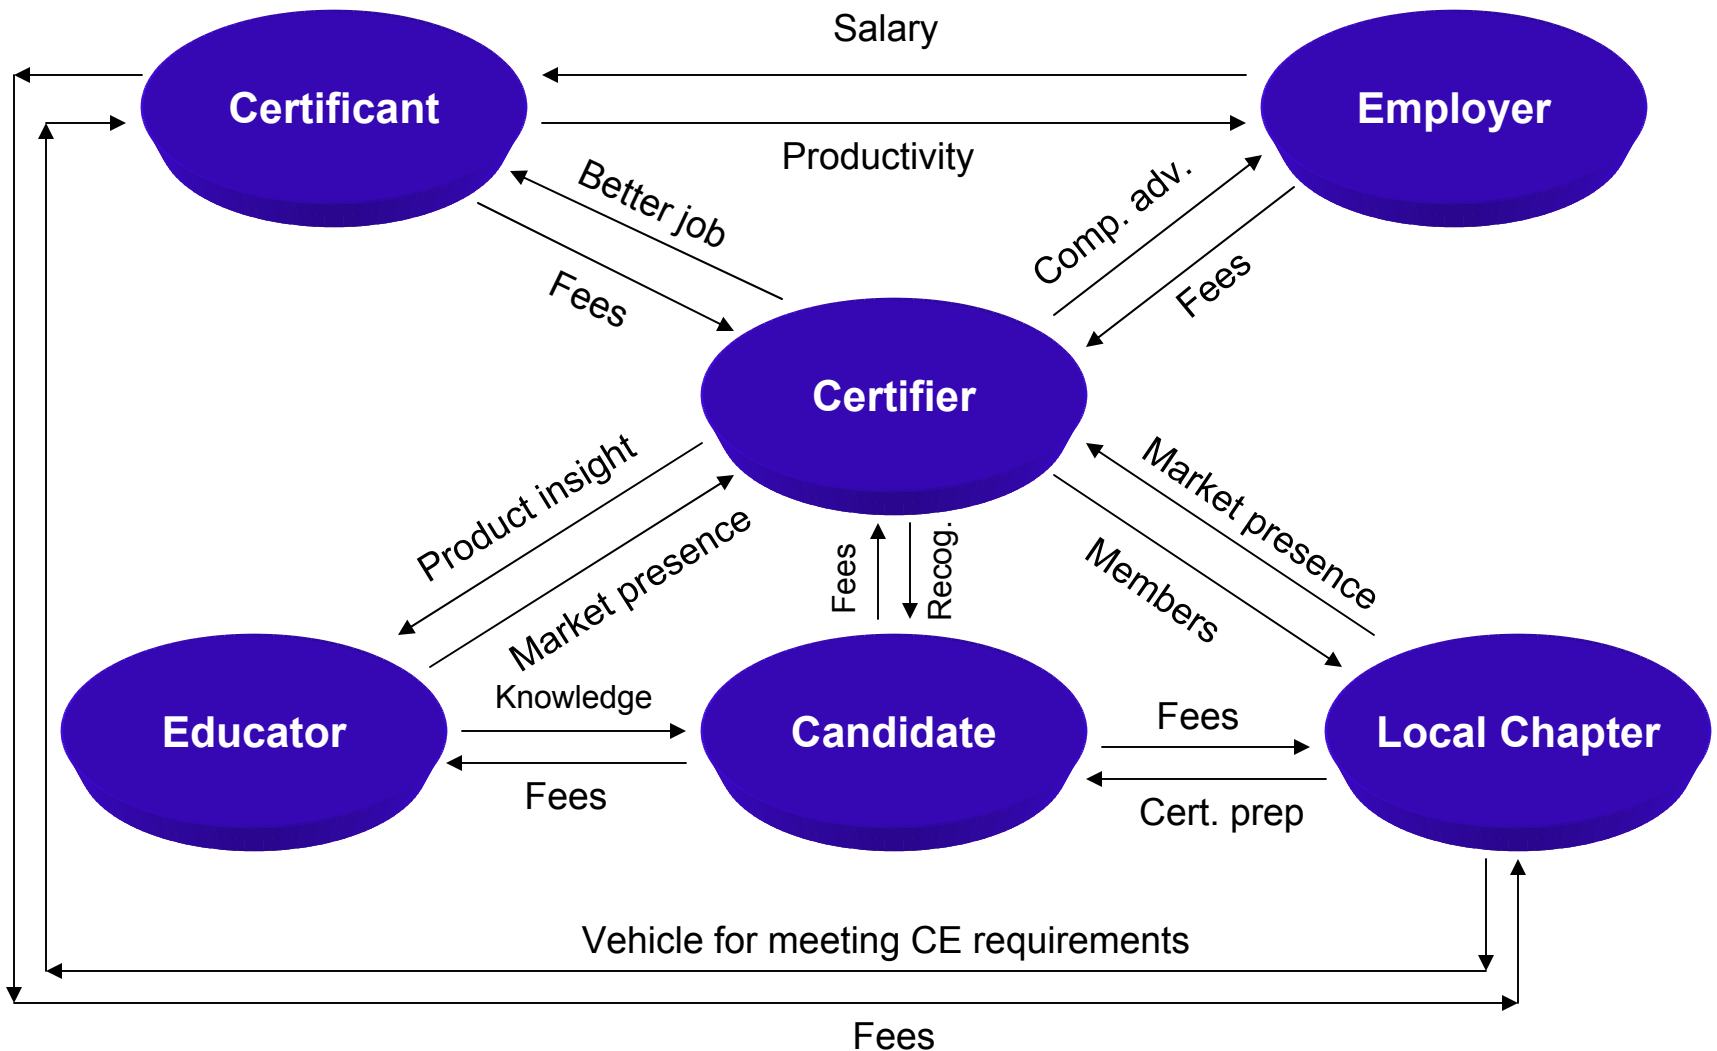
Salary

Certificant

Employer

Productivity

Better job

Fees

Comp. adv.

Fees

Certifier

Product insight

Market presence

Fees

Recog.

Market presence

Members

Educator

Knowledge

Candidate

Fees

Local Chapter

Fees

Cert. prep

Vehicle for meeting CE requirements

Fees